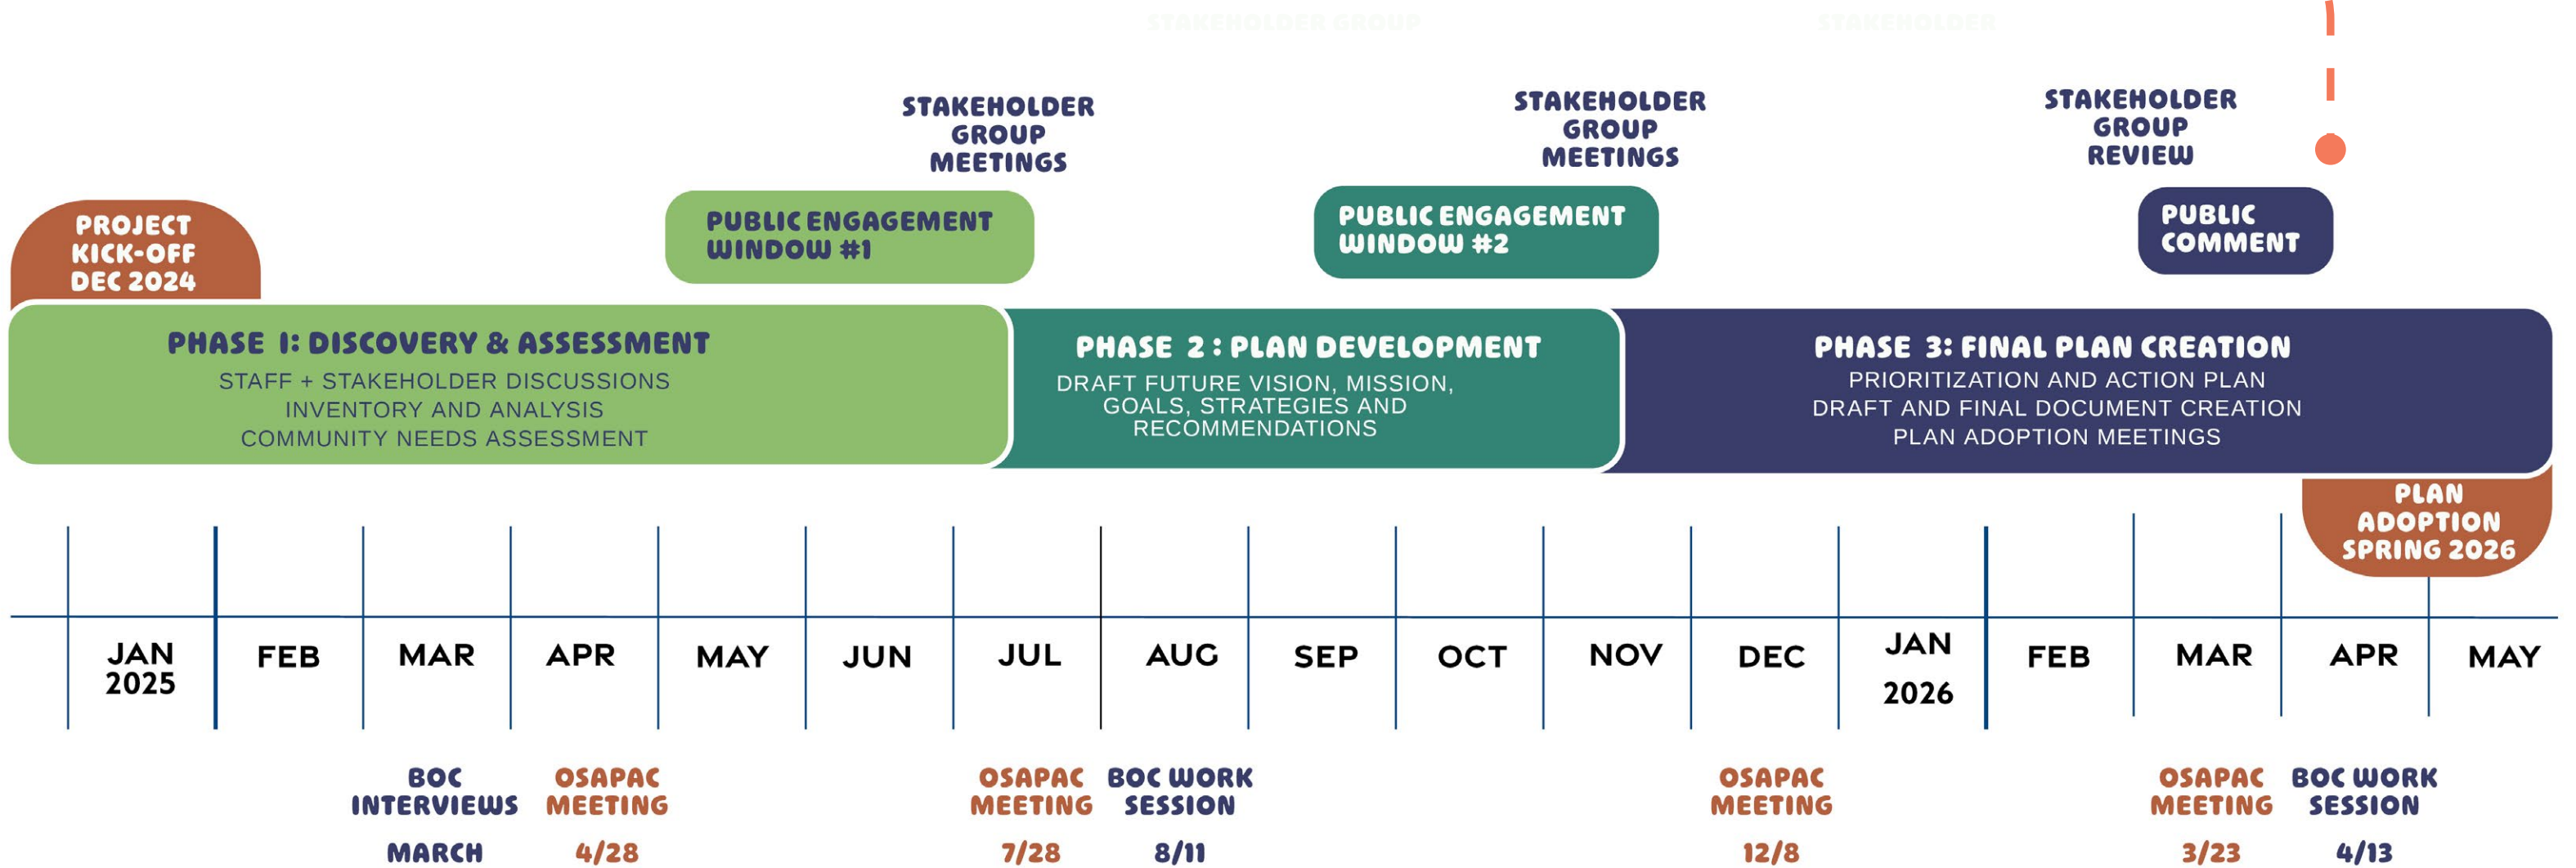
STAKEHOLDER GROUP MEETINGS

STAKEHOLDER GROUP MEETINGS

STAKEHOLDER GROUP REVIEW

PROJECT KICK-OFF DEC 2024

PUBLIC ENGAGEMENT WINDOW #1

PUBLIC ENGAGEMENT WINDOW #2

PUBLIC COMMENT

PHASE 1: DISCOVERY & ASSESSMENT
STAFF + STAKEHOLDER DISCUSSIONS
INVENTORY AND ANALYSIS
COMMUNITY NEEDS ASSESSMENT

PHASE 2 : PLAN DEVELOPMENT
DRAFT FUTURE VISION, MISSION, GOALS, STRATEGIES AND RECOMMENDATIONS

PHASE 3: FINAL PLAN CREATION
PRIORITIZATION AND ACTION PLAN
DRAFT AND FINAL DOCUMENT CREATION
PLAN ADOPTION MEETINGS

PLAN ADOPTION SPRING 2026

JAN 2025 | FEB | MAR | APR | MAY | JUN | JUL | AUG | SEP | OCT | NOV | DEC | JAN 2026 | FEB | MAR | APR | MAY

BOC INTERVIEWS
MARCH

OSAPAC MEETING
4/28

OSAPAC MEETING
7/28

BOC WORK SESSION
8/11

OSAPAC MEETING
12/8

OSAPAC MEETING
3/23

BOC WORK SESSION
4/13